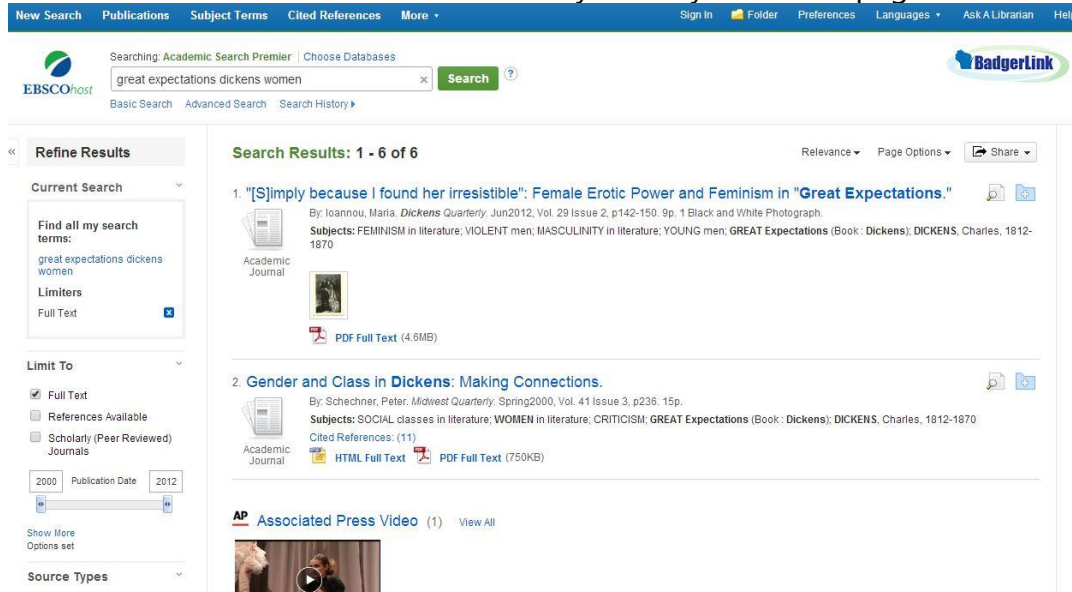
New Search Publications Subject Terms Cited References More ▾ Sign In Folder Preferences Languages ▾ Ask A Librarian Help

EBSCOhost

Searching: Academic Search Premier | Choose Databases

great expectations dickens women

Search

Basic Search Advanced Search Search History ▸

BadgerLink

Refine Results

Current Search

Find all my search terms:

great expectations dickens women

Limiters

Full Text

Limit To

Full Text

References Available

Scholarly (Peer Reviewed) Journals

2000 Publication Date 2012

Show More

Options set

Source Types

Search Results: 1 - 6 of 6

Relevance ▾ Page Options ▾ Share ▾

1. "[S]imply because I found her irresistible": Female Erotic Power and Feminism in "Great Expectations."

By: Ioannou, Maria. Dickens Quarterly. Jun2012, Vol. 29 Issue 2, p142-150. 9p. 1 Black and White Photograph.

Subjects: FEMINISM in literature; VIOLENT men; MASCULINITY in literature; YOUNG men; GREAT Expectations (Book : Dickens); DICKENS, Charles, 1812-1870

Academic Journal

PDF Full Text (4.6MB)

2. Gender and Class in Dickens: Making Connections.

By: Schechner, Peter. Midwest Quarterly. Spring2000, Vol. 41 Issue 3, p236. 15p.

Subjects: SOCIAL classes in literature; WOMEN in literature; CRITICISM; GREAT Expectations (Book : Dickens); DICKENS, Charles, 1812-1870

Cited References: (11)

Academic Journal

HTML Full Text PDF Full Text (750KB)

AP Associated Press Video (1) View All